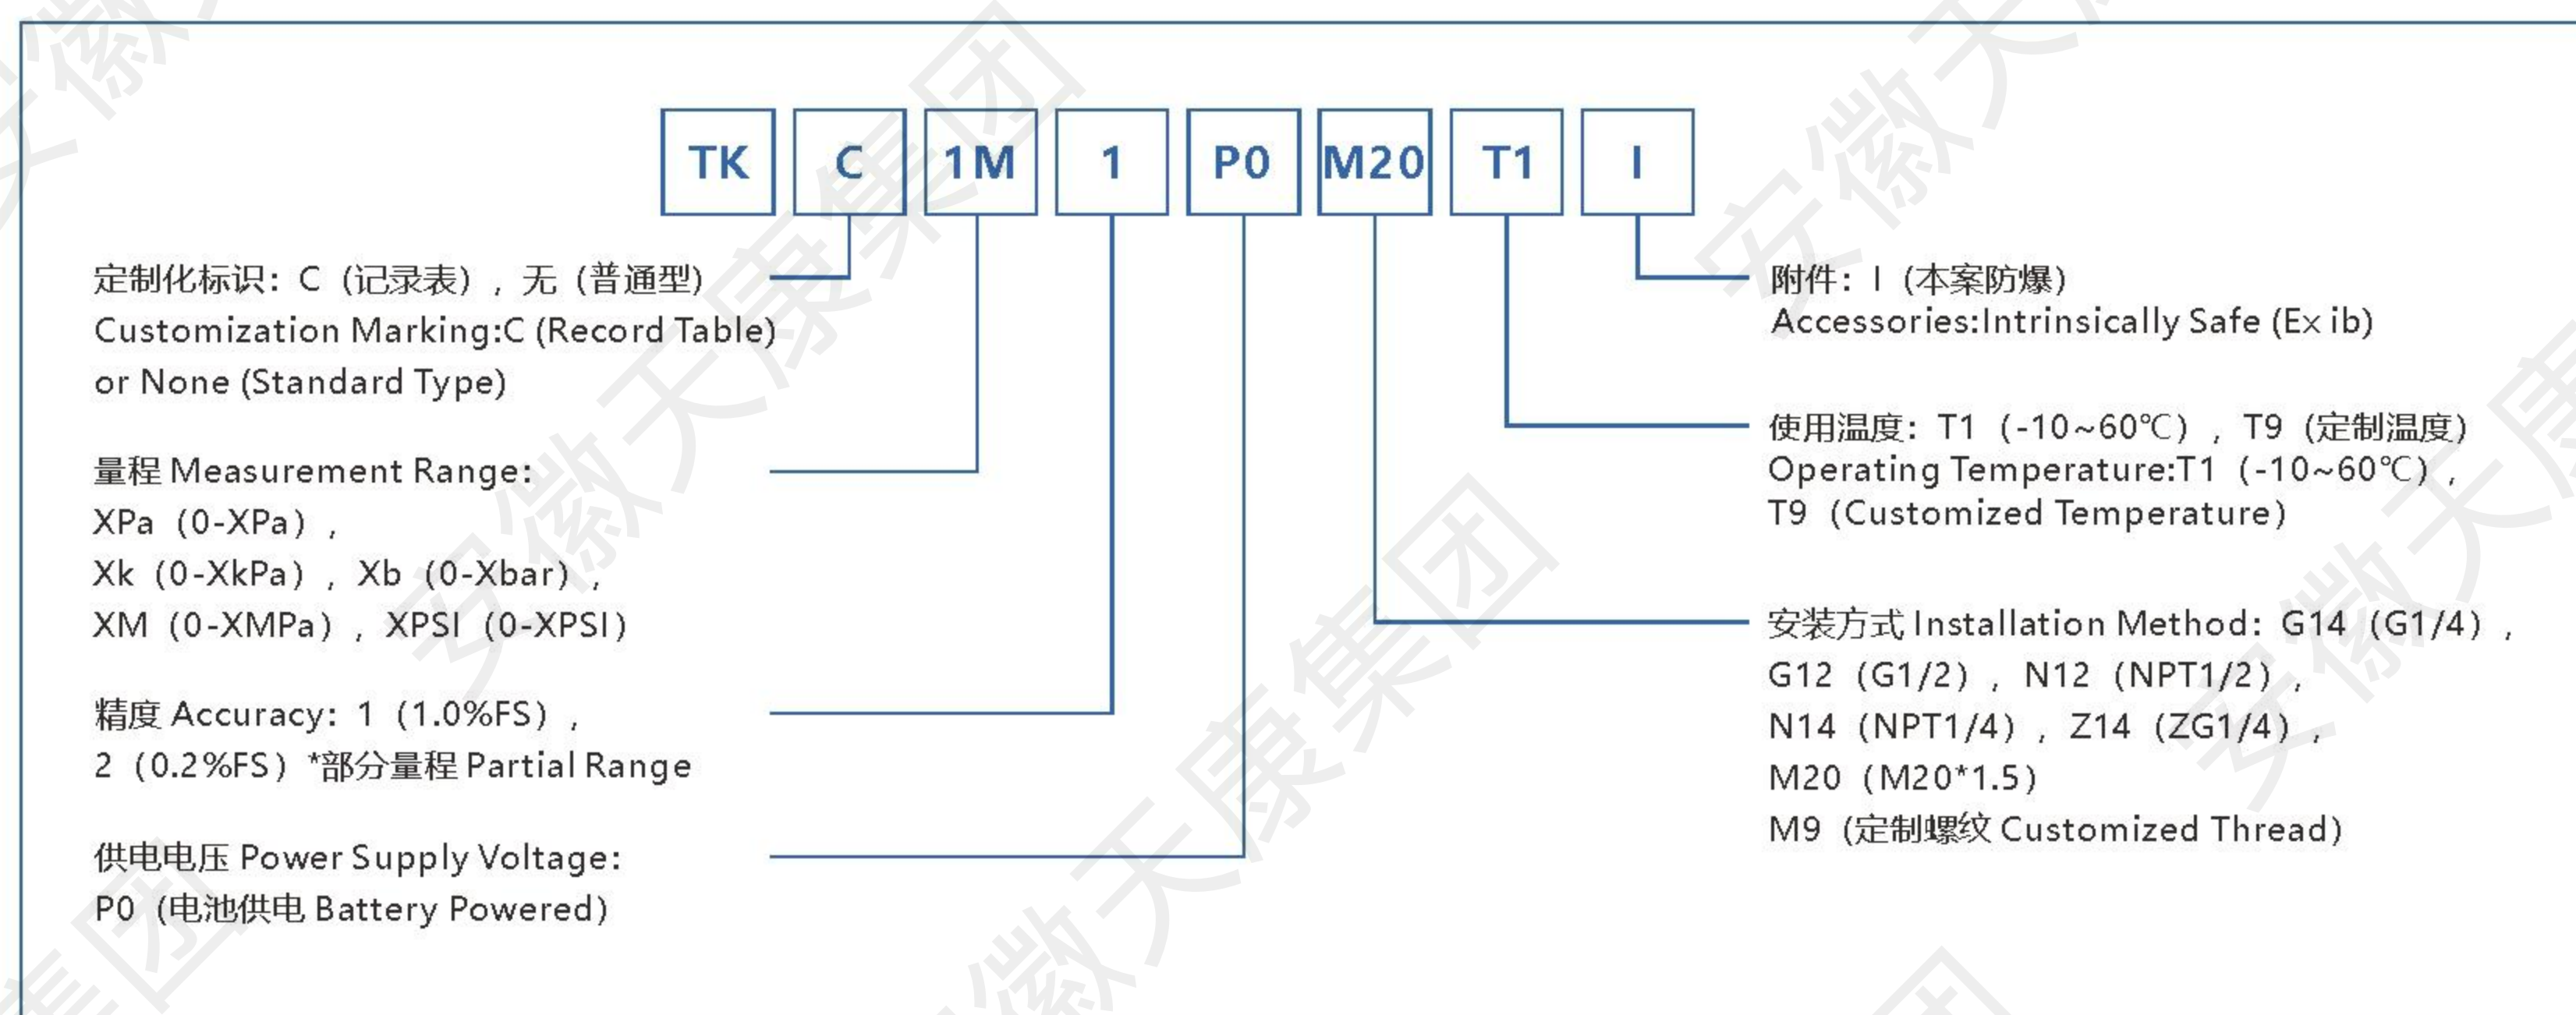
TK C 1M 1 P0 M20 T1 I

定制化标识：C（记录表），无（普通型）
Customization Marking:C (Record Table) or None (Standard Type)

量程 Measurement Range:
XPa（0-XPa），
Xk（0-XkPa），Xb（0-Xbar），
XM（0-XMPa），XPSI（0-XPSI）

精度 Accuracy：1（1.0%FS），
2（0.2%FS）*部分量程 Partial Range

供电电压 Power Supply Voltage:
P0（电池供电 Battery Powered)

附件：I（本安防爆）
Accessories:Intrinsically Safe (Ex ib)

使用温度：T1（-10~60℃），T9（定制温度）
Operating Temperature:T1（-10~60℃），
T9（Customized Temperature）

安装方式 Installation Method：G14（G1/4），
G12（G1/2），N12（NPT1/2），
N14（NPT1/4），Z14（ZG1/4），
M20（M20*1.5）
M9（定制螺纹 Customized Thread）